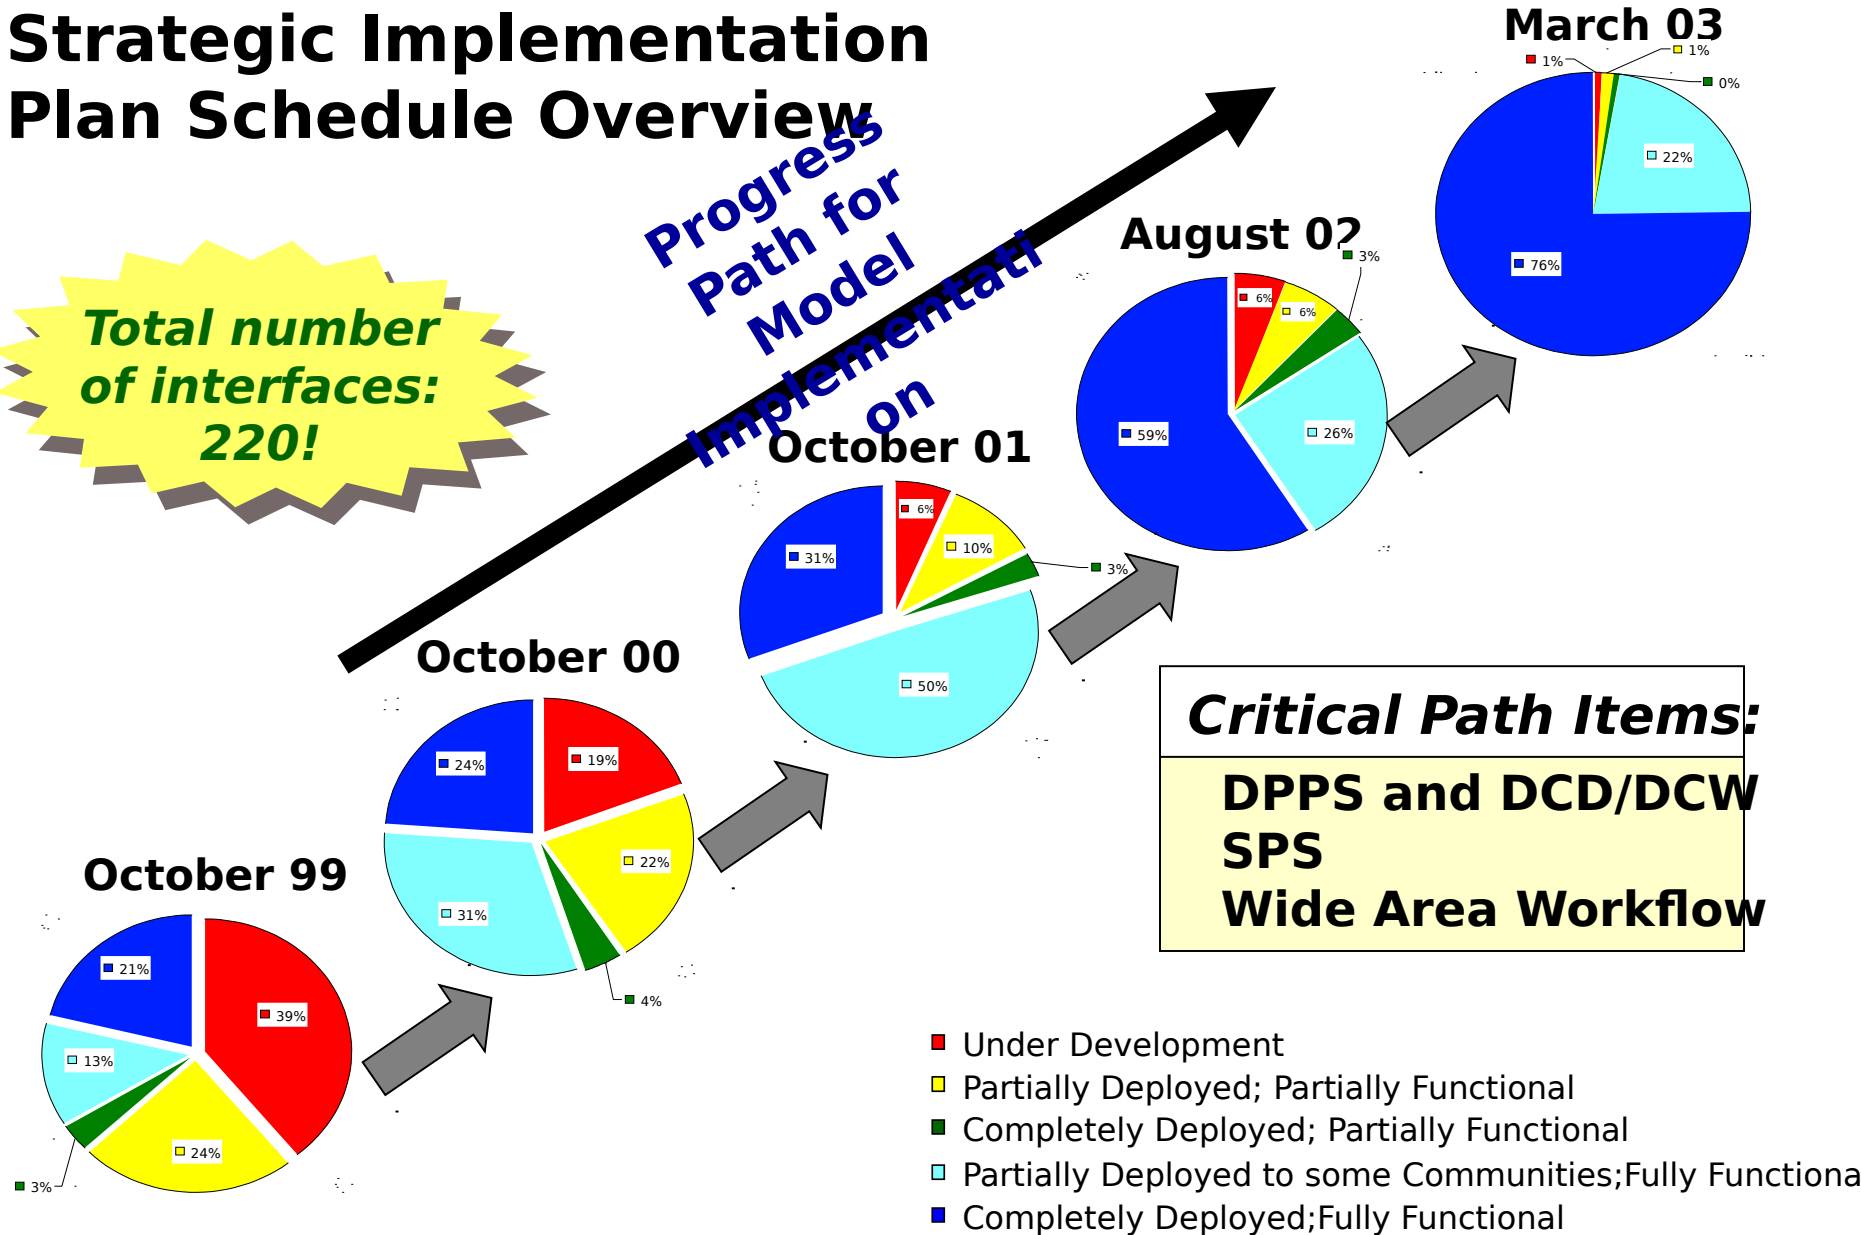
Strategic Implementation Plan Schedule Overview

Total number of interfaces: 220!

Progress Path for Model Implementation

March 03
1%
1%
0%
22%
76%

August 02
6%
6%
3%
26%
59%

October 01
6%
10%
3%
50%
31%

October 00
19%
22%
4%
31%
24%

October 99
39%
24%
3%
13%
21%

Critical Path Items:
DPPS and DCD/DCW
SPS
Wide Area Workflow

Under Development
Partially Deployed; Partially Functional
Completely Deployed; Partially Functional
Partially Deployed to some Communities;Fully Functiona
Completely Deployed;Fully Functional